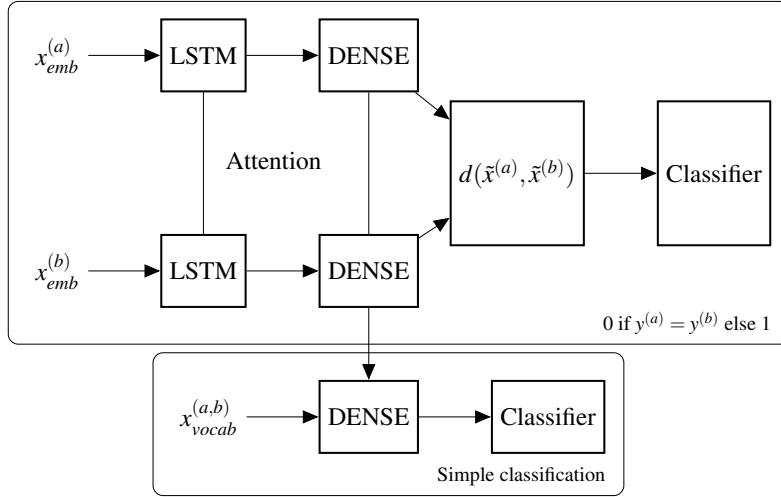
$x_{emb}^{(a)}$

LSTM

DENSE

Attention

$d(\tilde{x}^{(a)}, \tilde{x}^{(b)})$

Classifier

$x_{emb}^{(b)}$

LSTM

DENSE

0 if $y^{(a)} = y^{(b)}$ else 1

$x_{vocab}^{(a,b)}$

DENSE

Classifier

Simple classification